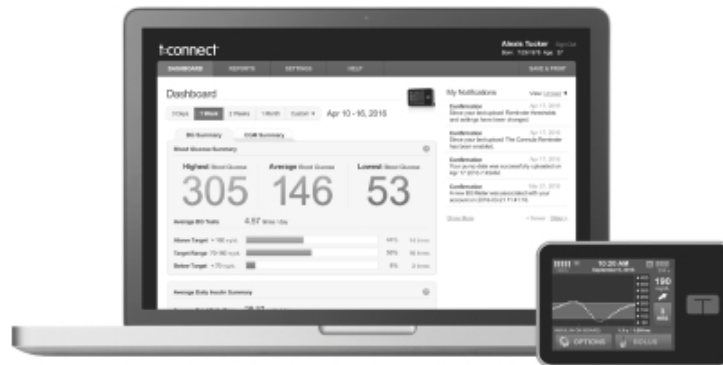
t:connect

Alexis Tucker Sign Out

DASHBOARD REPORTS SETTINGS HELP SAVE & PRINT

Dashboard

1 Day 1 Week 2 Weeks 1 Month Custom Apr 10 - 16, 2016

BG Summary CGM Summary

Blood Glucose Summary

Highest Blood Glucose 305

Average Blood Glucose 146

Lowest Blood Glucose 53

Average BG Tests 4.57 times / Day

Above Target
Target Range
Below Target

44%
50%
6%

Average Daily Insulin Summary

My Notifications

Confirmation
Confirmation
Confirmation
Confirmation

10:20 AM

190

OPTIONS BOLUS

T